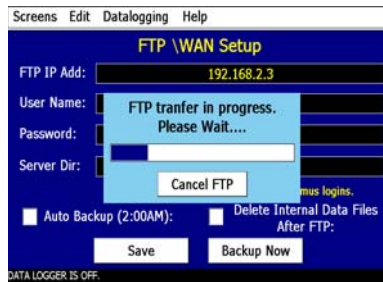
Screens Edit Datalogging Help

FTP \WAN Setup

FTP IP Add: 192.168.2.3

User Name:

Password:

Server Dir:

FTP tranfer in progress.
Please Wait....

Cancel FTP

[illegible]mus logins.

Auto Backup (2:00AM):

Delete Internal Data Files After FTP:

Save

Backup Now

DATA LOGGER IS OFF.